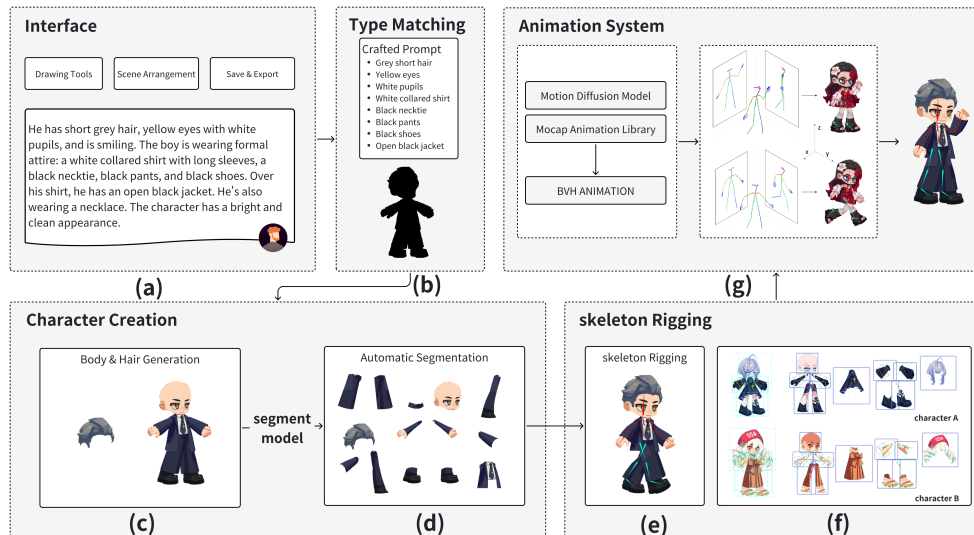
Interface

Drawing Tools

Scene Arrangement

Save & Export

He has short grey hair, yellow eyes with white pupils, and is smiling. The boy is wearing formal attire: a white collared shirt with long sleeves, a black necktie, black pants, and black shoes. Over his shirt, he has an open black jacket. He's also wearing a necklace. The character has a bright and clean appearance.

(a)

Type Matching

Crafted Prompt
- Grey short hair
- Yellow eyes
- White pupils
- White collared shirt
- Black necktie
- Black pants
- Black shoes
- Open black jacket

(b)

Animation System

Motion Diffusion Model

Mocap Animation Library

BVH ANIMATION

z
x
y

(g)

Character Creation

Body & Hair Generation

segment model

Automatic Segmentation

(c)

(d)

skeleton Rigging

skeleton Rigging

character A

character B

(e)

(f)